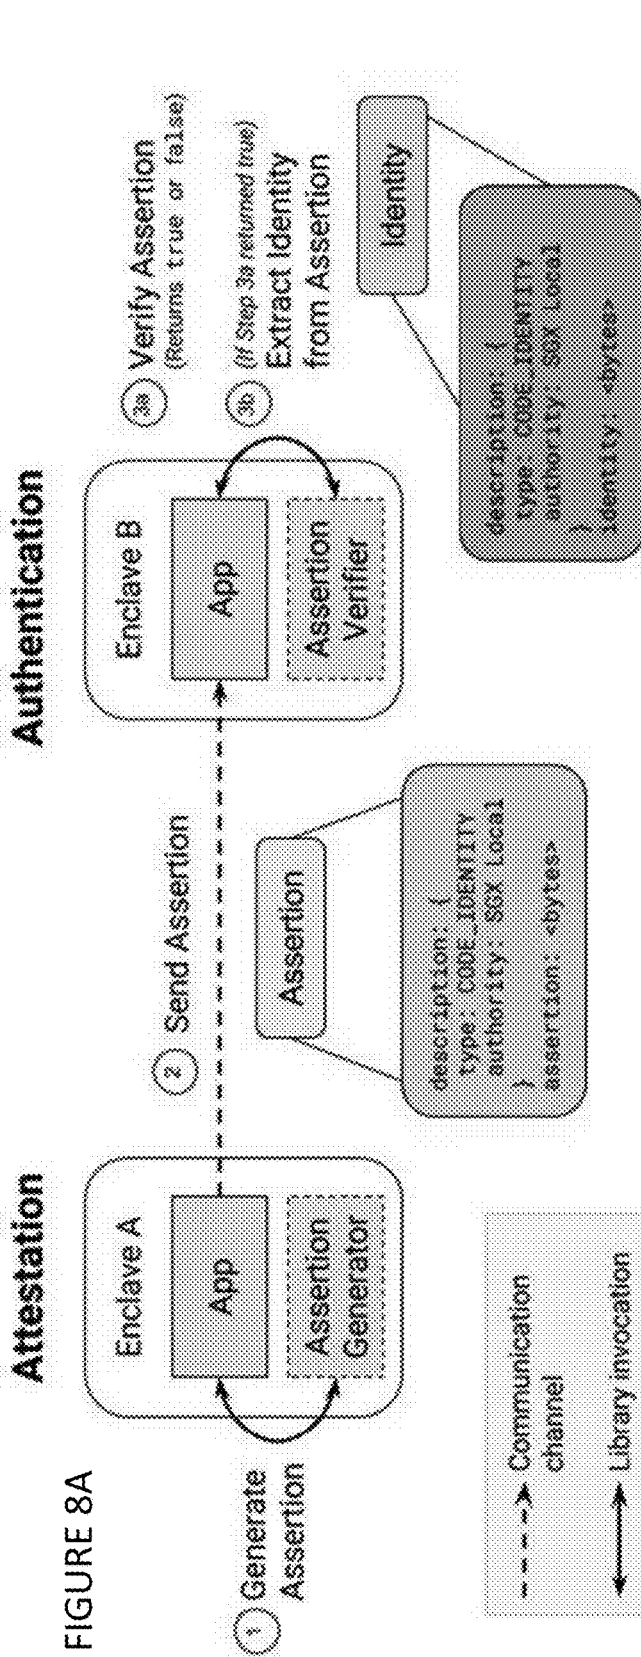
FIGURE 8A

Attestation

Authentication

Enclave A

App

Assertion Generator

① Generate Assertion

② Send Assertion

Assertion

description: {
type: CODE_IDENTITY
authority: SGX Local
}
assertion: <bytes>

Enclave B

App

Assertion Verifier

3a Verify Assertion (Returns true or false)

3b (If Step 3a returned true) Extract Identity from Assertion

Identity

description: {
type: CODE_IDENTITY
authority: SGX Local
}
identity: <bytes>

Communication channel

Library invocation